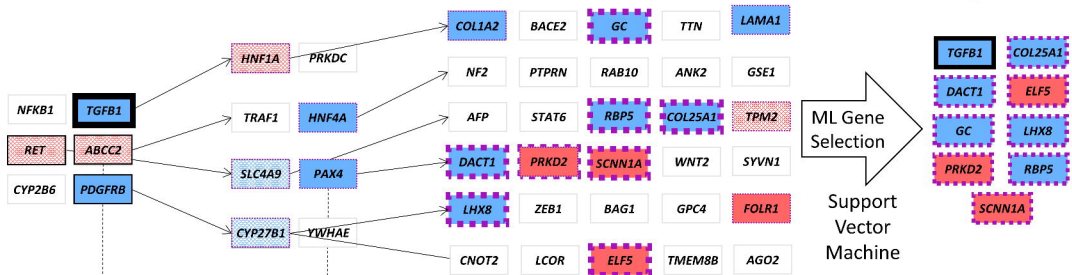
NFKB1
TGFB1
RET
ABCC2
CYP2B6
PDGFRB

HNF1A
PRKDC
TRAF1
HNF4A
SLC4A9
PAX4
CYP27B1
YWHAE

COL1A2
BACE2
GC
TTN
LAMA1
NF2
PTPRN
RAB10
ANK2
GSE1
AFP
STAT6
RBP5
COL25A1
TPM2
DACT1
PRKD2
SCNN1A
WNT2
SYVN1
LHX8
ZEB1
BAG1
GPC4
FOLR1
CNOT2
LCOR
ELF5
TMEM8B
AGO2

ML Gene Selection

Support Vector Machine

TGFB1
COL25A1
DACT1
ELF5
GC
LHX8
PRKD2
RBP5
SCNN1A